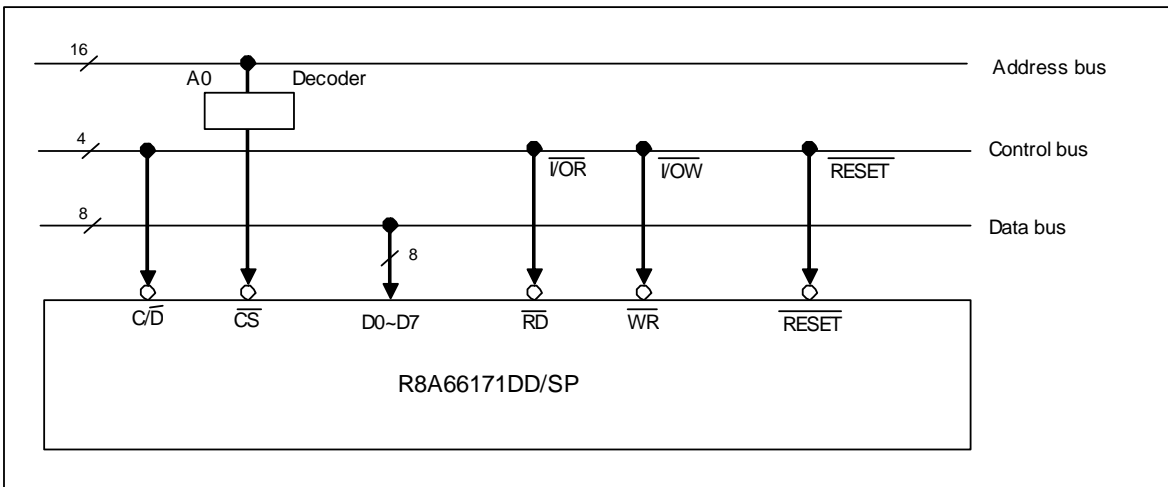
16

A0

Decoder

Address bus

4

$\overline{I/OR}$

$\overline{I/OW}$

$\overline{RESET}$

Control bus

8

Data bus

8

$C/\overline{D}$

$\overline{CS}$

D0~D7

$\overline{RD}$

$\overline{WR}$

$\overline{RESET}$

R8A66171DD/SP